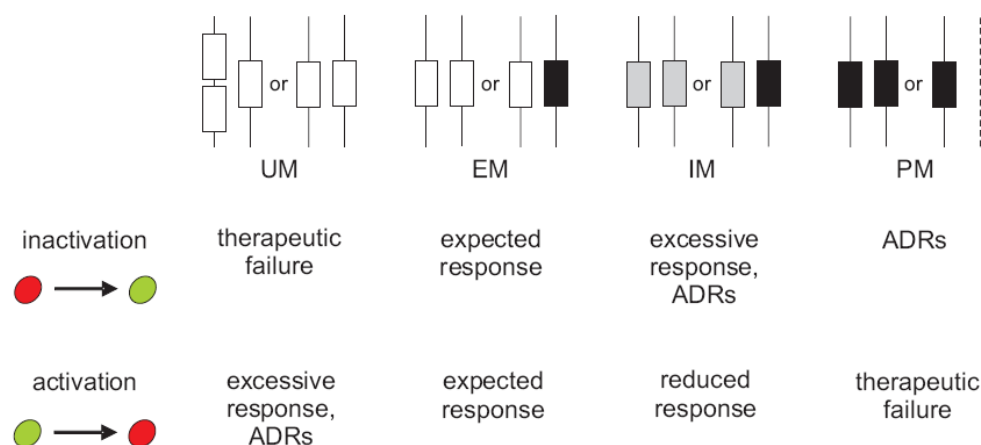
| | UM | EM | IM | PM |
|---|---|---|---|---|
| | or | or | or | or |
| inactivation | therapeutic failure | expected response | excessive response, ADRs | ADRs |
| activation | excessive response, ADRs | expected response | reduced response | therapeutic failure |